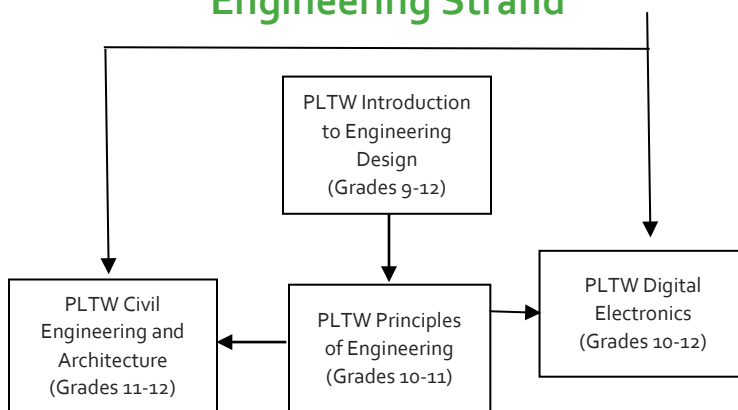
Engineering Strand

PLTW Introduction to Engineering Design
(Grades 9-12)

PLTW Civil Engineering and Architecture
(Grades 11-12)

PLTW Principles of Engineering
(Grades 10-11)

PLTW Digital Electronics
(Grades 10-12)